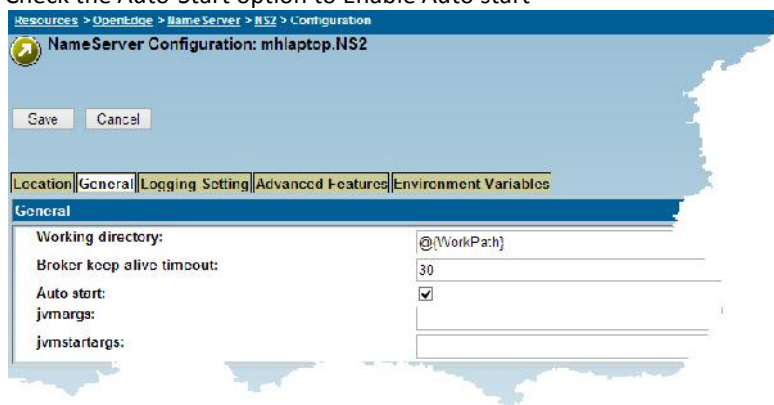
Check the Auto Start option to Enable Auto start

Resources > OpenEdge > NameServer > NS2 > Configuration

NameServer Configuration: mhlaptop.NS2

Save Cancel

Location General Logging Setting Advanced Features Environment Variables

General

| | |
|---|---|
| Working directory: | @{WorkPath} |
| Broker keep alive timeout: | 30 |
| Auto start: | ☑ |
| jvmargs: | |
| jvmstartargs: | |